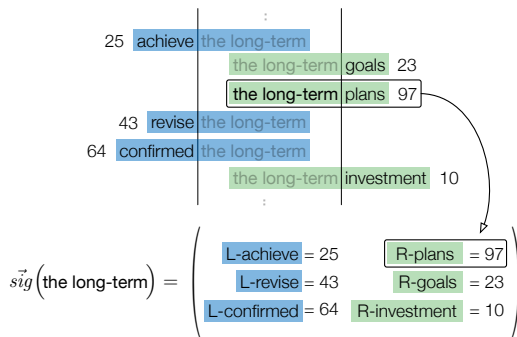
⋮

25 achieve the long-term

the long-term goals 23

the long-term plans 97

43 revise the long-term

64 confirmed the long-term

the long-term investment 10

⋮

$\vec{sig}$(the long-term) = ( L-achieve = 25, L-revise = 43, L-confirmed = 64, R-plans = 97, R-goals = 23, R-investment = 10 )